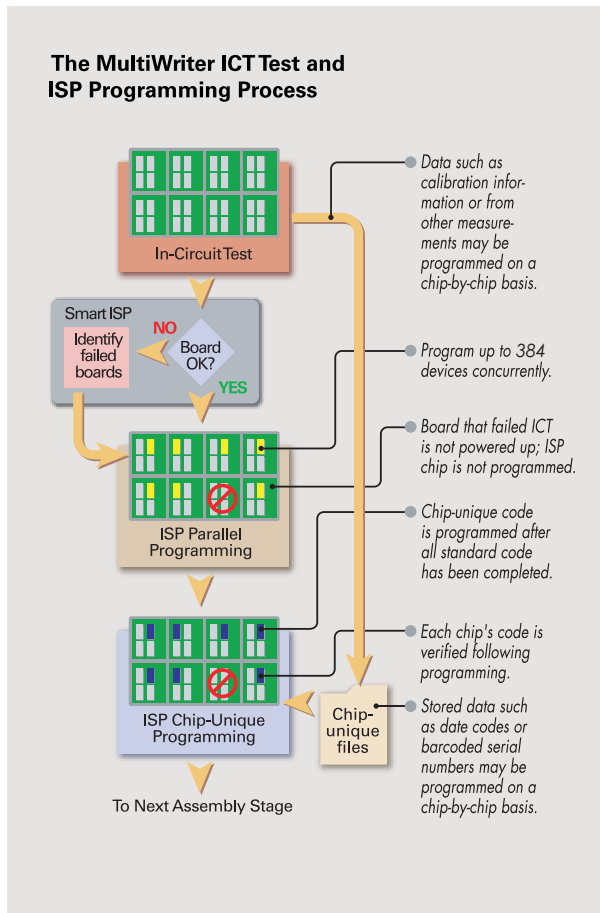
The MultiWriter ICT Test and ISP Programming Process

In-Circuit Test

Smart ISP

NO

Identify failed boards

Board OK?

YES

ISP Parallel Programming

ISP Chip-Unique Programming

Chip-unique files

To Next Assembly Stage

Data such as calibration information or from other measurements may be programmed on a chip-by-chip basis.

Program up to 384 devices concurrently.

Board that failed ICT is not powered up; ISP chip is not programmed.

Chip-unique code is programmed after all standard code has been completed.

Each chip's code is verified following programming.

Stored data such as date codes or barcoded serial numbers may be programmed on a chip-by-chip basis.